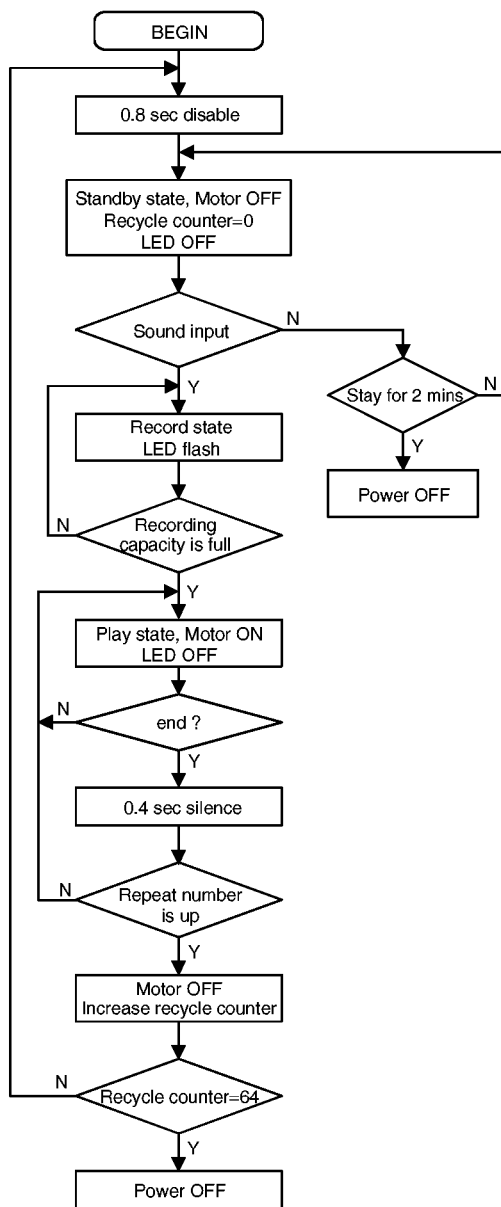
BEGIN

0.8 sec disable

Standby state, Motor OFF
Recycle counter=0
LED OFF

Sound input

N

Stay for 2 mins

N

Y

Power OFF

Y

Record state
LED flash

N

Recording capacity is full

Y

Play state, Motor ON
LED OFF

N

end ?

Y

0.4 sec silence

N

Repeat number is up

Y

Motor OFF
Increase recycle counter

N

Recycle counter=64

Y

Power OFF